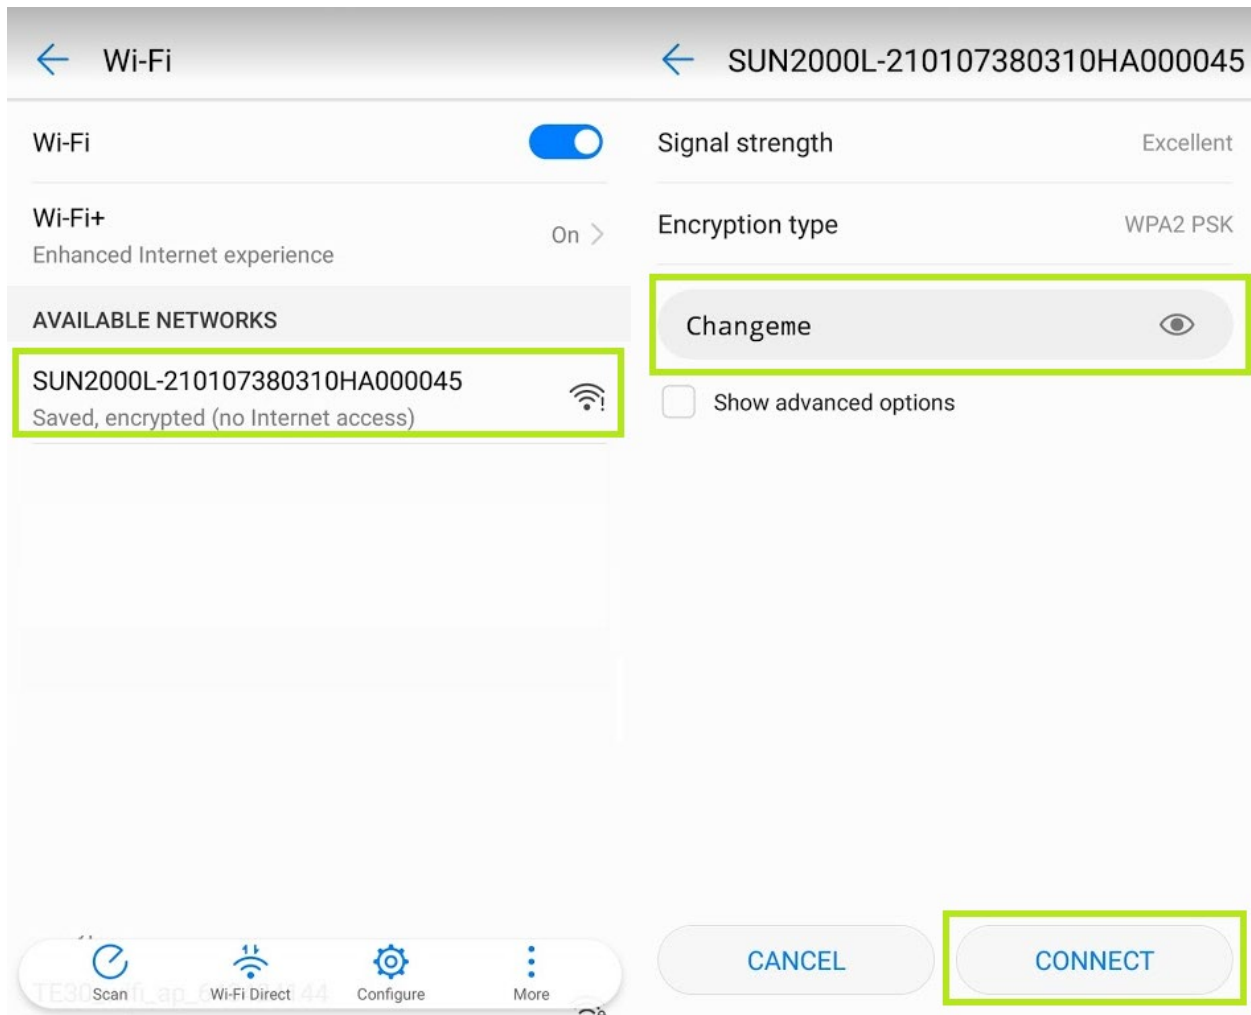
Wi-Fi

Wi-Fi

Wi-Fi+
Enhanced Internet experience
On >

AVAILABLE NETWORKS

SUN2000L-210107380310HA000045
Saved, encrypted (no Internet access)

Scan
Wi-Fi Direct
Configure
More

SUN2000L-210107380310HA000045

Signal strength Excellent

Encryption type WPA2 PSK

Changeme

Show advanced options

CANCEL
CONNECT